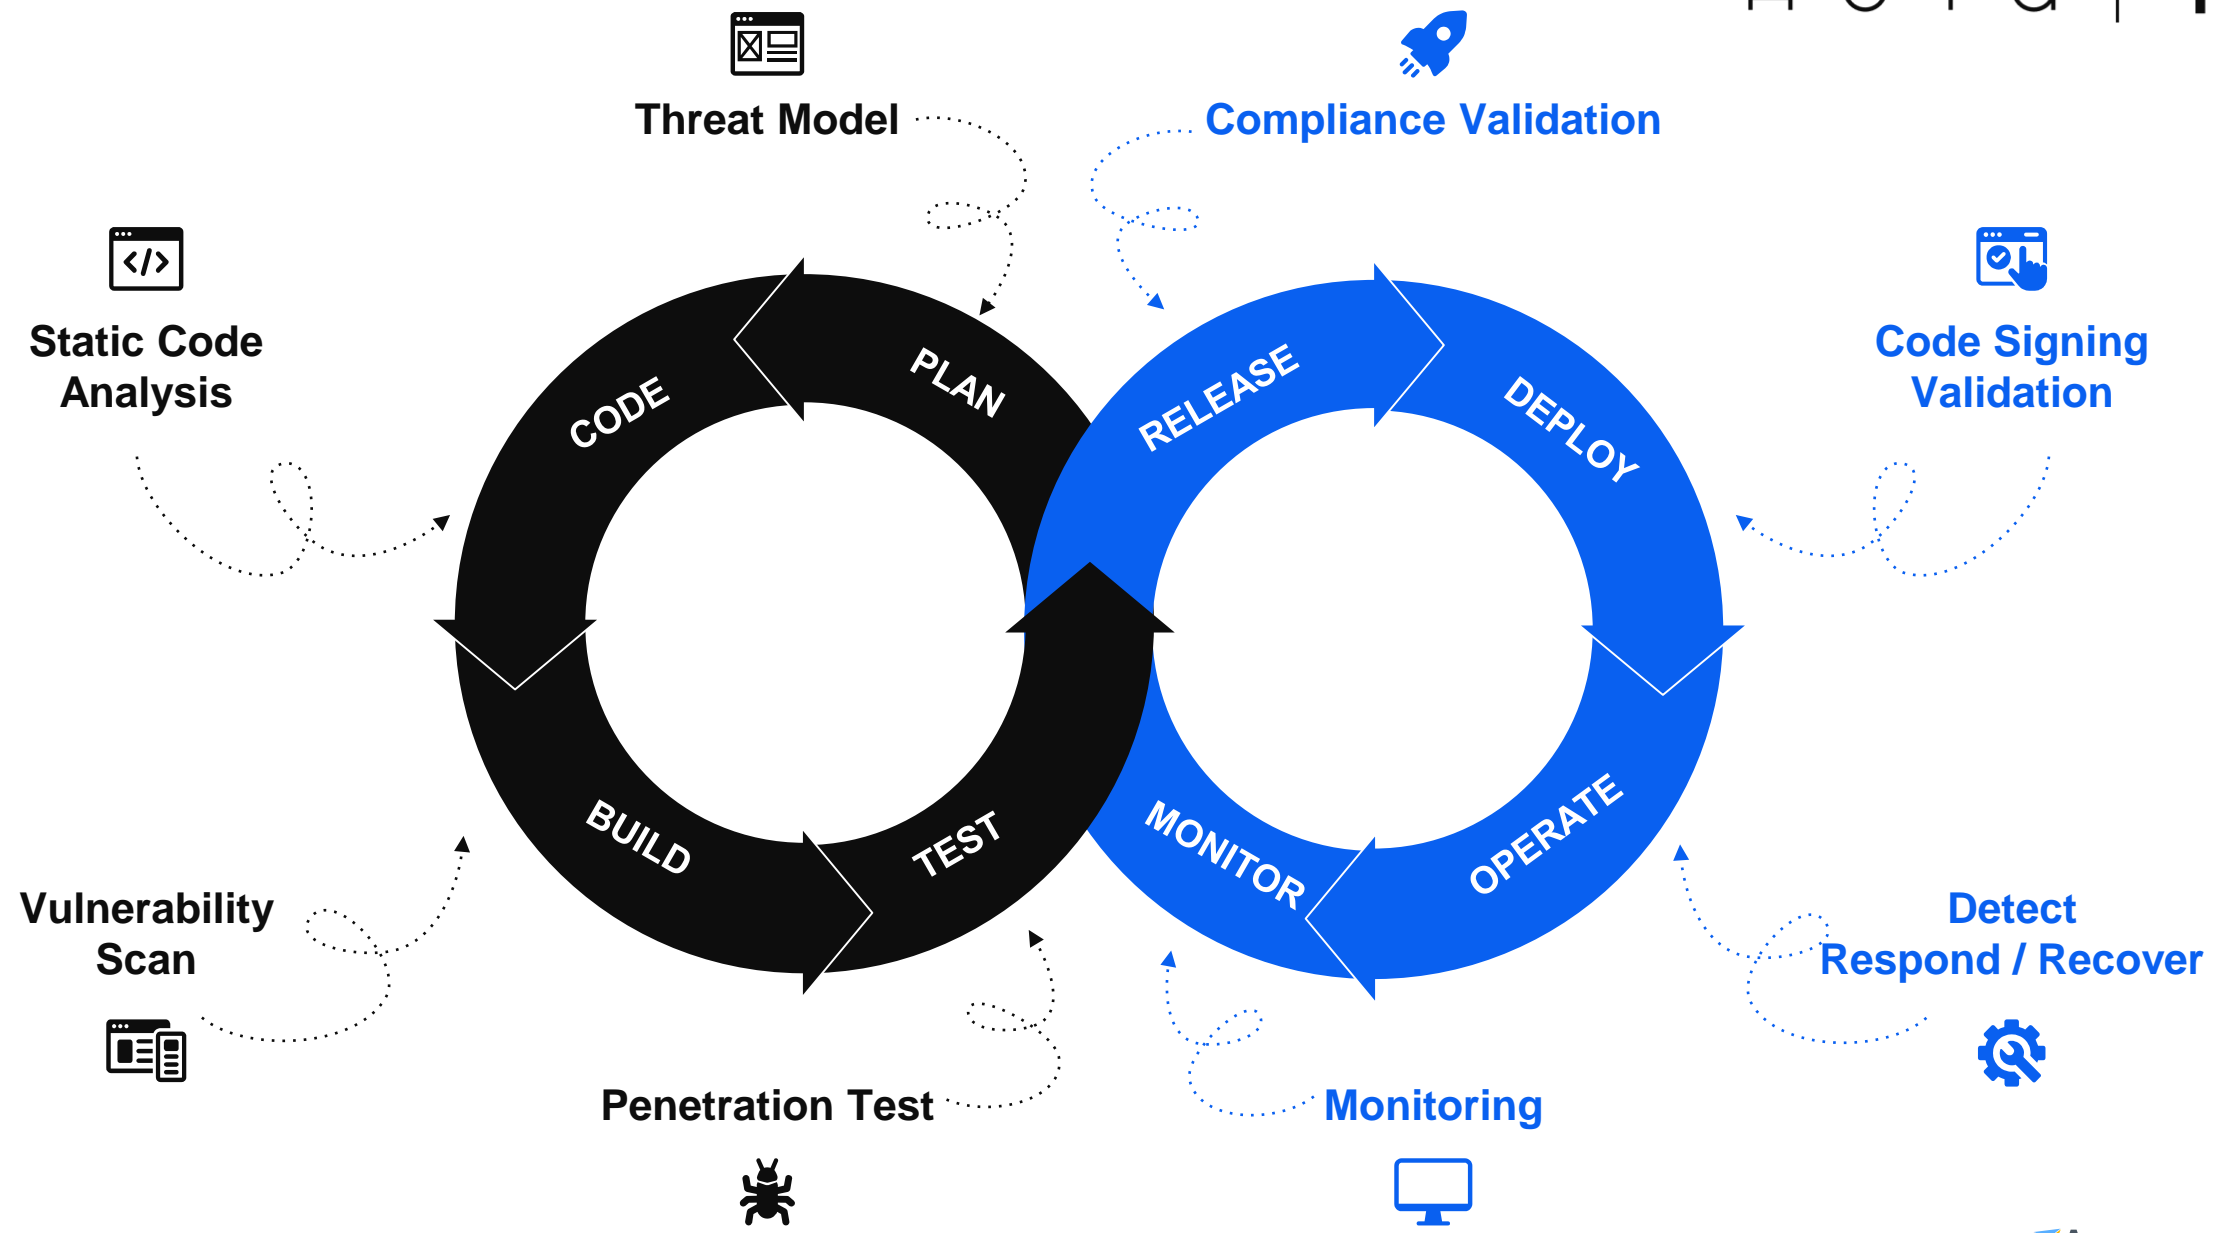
Threat Model

Compliance Validation

Static Code Analysis

Code Signing Validation

CODE

PLAN

RELEASE

DEPLOY

BUILD

TEST

MONITOR

OPERATE

Vulnerability Scan

Detect Respond / Recover

Penetration Test

Monitoring